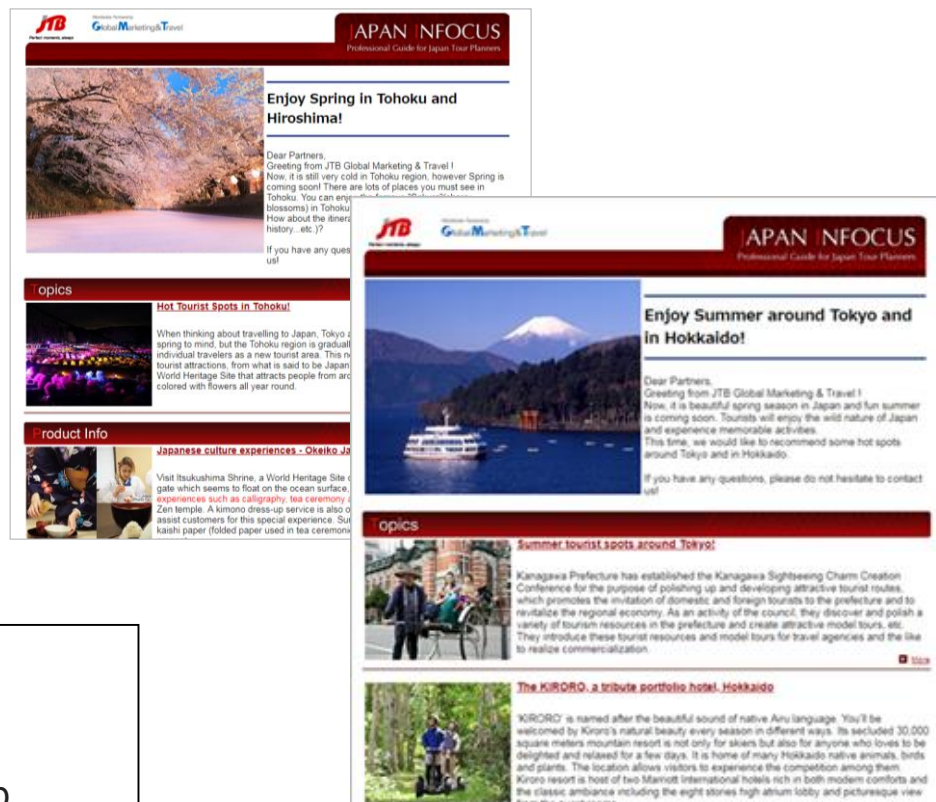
JTB
Perfect moments, always
Worldwide Solutions
Global Marketing&Travel

JAPAN INFOCUS
Professional Guide for Japan Tour Planners

Enjoy Spring in Tohoku and Hiroshima!

Dear Partners,
Greeting from JTB Global Marketing & Travel !
Now, it is still very cold in Tohoku region, however Spring is coming soon! There are lots of places you must see in Tohoku. You can enjoy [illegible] blossoms) in Tohoku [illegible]
How about the itinera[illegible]
history...etc.)?

If you have any ques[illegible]
us!

Topics

Hot Tourist Spots in Tohoku!

When thinking about travelling to Japan, Tokyo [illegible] spring to mind, but the Tohoku region is graduall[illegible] individual travelers as a new tourist area. This n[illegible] tourist attractions, from what is said to be Japan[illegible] World Heritage Site that attracts people from aro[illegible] colored with flowers all year round.

Product Info

Japanese culture experiences - Okeiko Ja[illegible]

Visit Itsukushima Shrine, a World Heritage Site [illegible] gate which seems to float on the ocean surface, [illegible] experiences such as calligraphy, tea ceremony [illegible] Zen temple. A kimono dress-up service is also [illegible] assist customers for this special experience. Su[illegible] kaishi paper (folded paper used in tea ceremoni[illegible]

JTB
Perfect moments, always
Worldwide Solutions
Global Marketing&Travel

JAPAN INFOCUS
Professional Guide for Japan Tour Planners

Enjoy Summer around Tokyo and in Hokkaido!

Dear Partners,
Greeting from JTB Global Marketing & Travel !
Now, it is beautiful spring season in Japan and fun summer is coming soon. Tourists will enjoy the wild nature of Japan and experience memorable activities.
This time, we would like to recommend some hot spots around Tokyo and in Hokkaido.

If you have any questions, please do not hesitate to contact us!

Topics

Summer tourist spots around Tokyo!

Kanagawa Prefecture has established the Kanagawa Sightseeing Charm Creation Conference for the purpose of polishing up and developing attractive tourist routes, which promotes the invitation of domestic and foreign tourists to the prefecture and to revitalize the regional economy. As an activity of the council, they discover and polish a variety of tourism resources in the prefecture and create attractive model tours, etc. They introduce these tourist resources and model tours for travel agencies and the like to realize commercialization.

More

The KIRORO, a tribute portfolio hotel, Hokkaido

'KIRORO' is named after the beautiful sound of native Ainu language. You'll be welcomed by Kiroro's natural beauty every season in different ways. Its secluded 30,000 square meters mountain resort is not only for skiers but also for anyone who loves to be delighted and relaxed for a few days. It is home of many Hokkaido native animals, birds and plants. The location allows visitors to experience the competition among them. Kiroro resort is host of two Marriott International hotels rich in both modern comforts and the classic ambiance including the eight stones high atrium lobby and picturesque view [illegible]